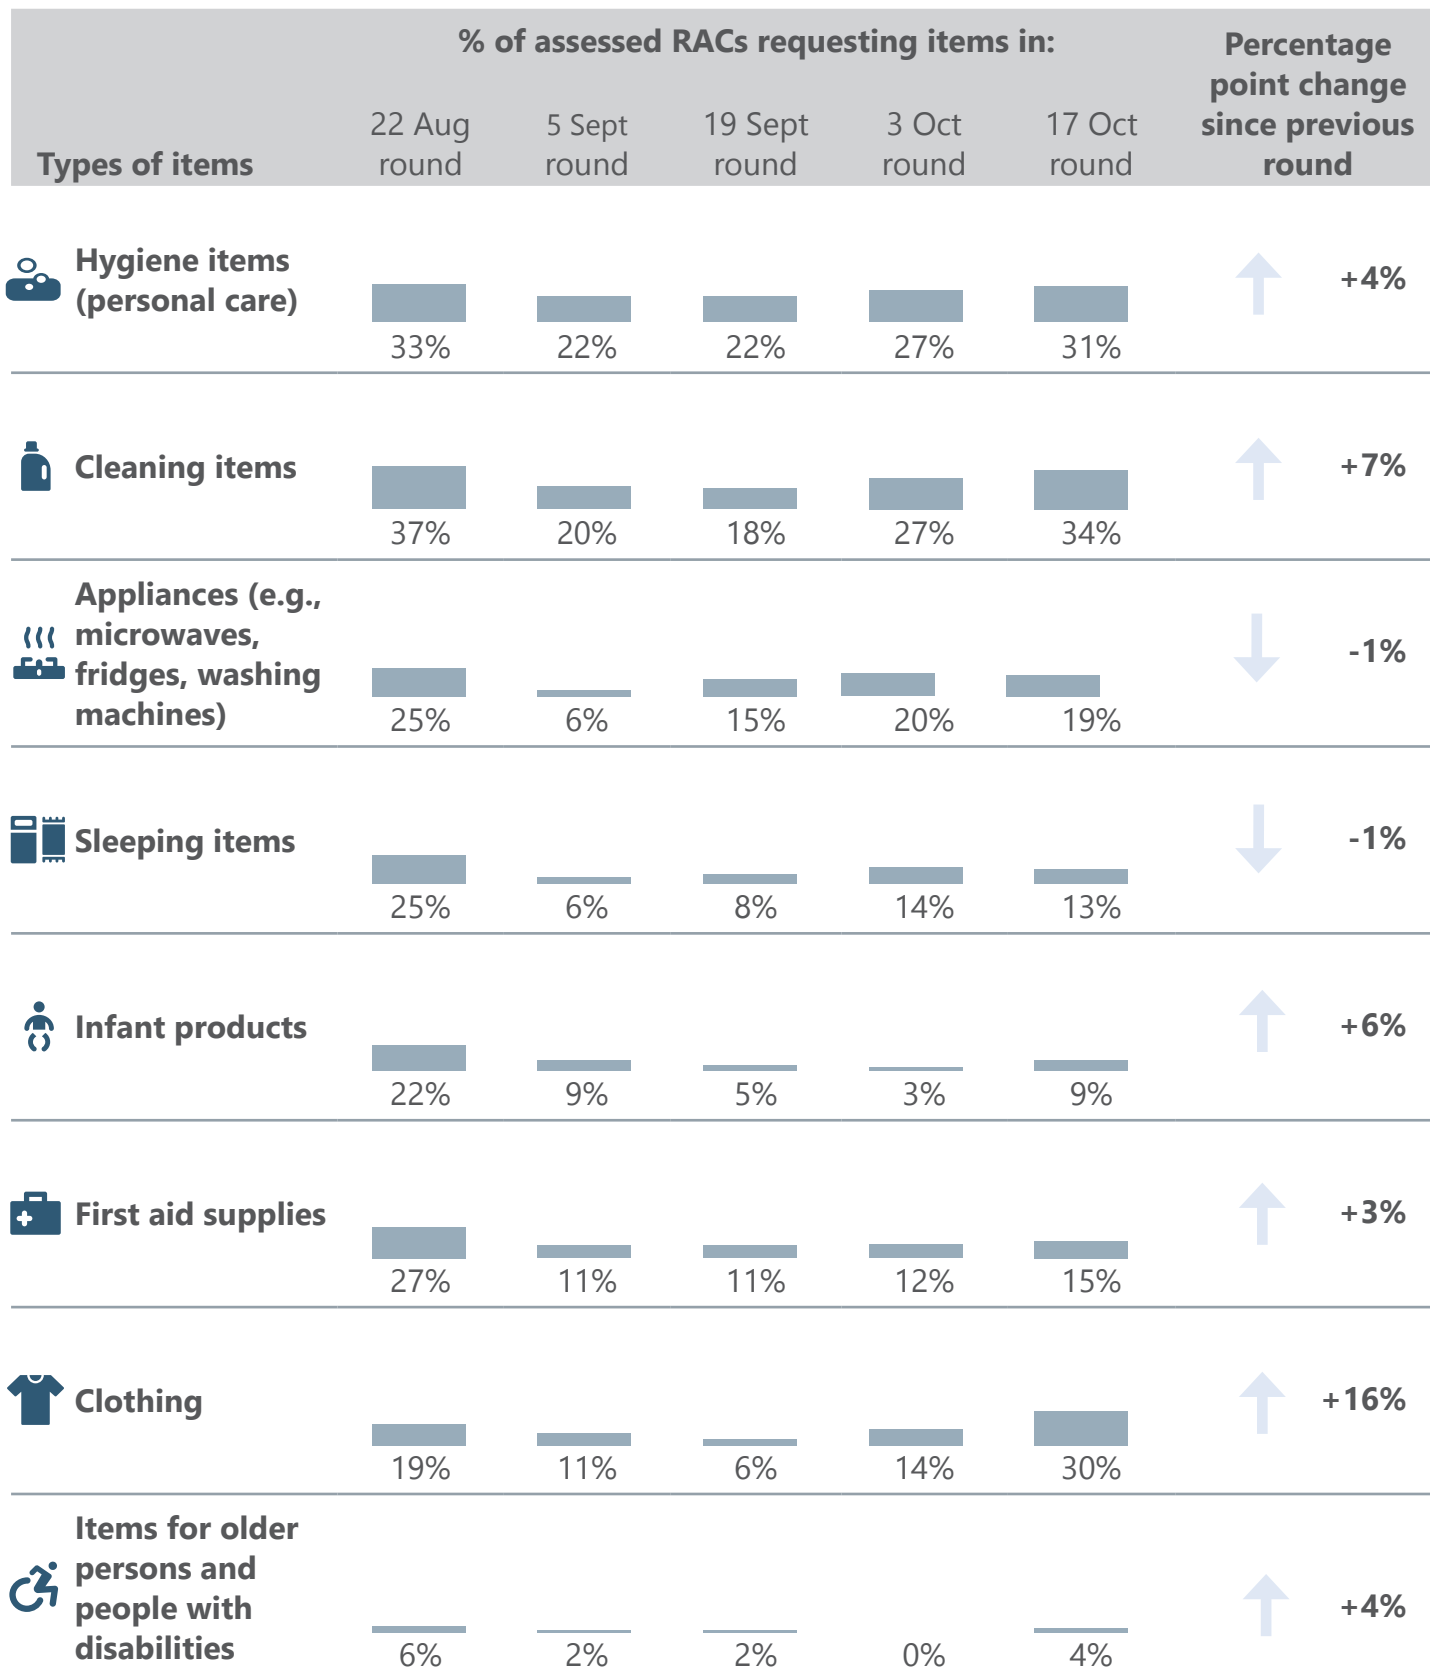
| Types of items | 22 Aug round | 5 Sept round | 19 Sept round | 3 Oct round | 17 Oct round | Percentage point change since previous round |
|---|---|---|---|---|---|---|
| Hygiene items (personal care) | 33% | 22% | 22% | 27% | 31% | +4% |
| Cleaning items | 37% | 20% | 18% | 27% | 34% | +7% |
| Appliances (e.g., microwaves, fridges, washing machines) | 25% | 6% | 15% | 20% | 19% | -1% |
| Sleeping items | 25% | 6% | 8% | 14% | 13% | -1% |
| Infant products | 22% | 9% | 5% | 3% | 9% | +6% |
| First aid supplies | 27% | 11% | 11% | 12% | 15% | +3% |
| Clothing | 19% | 11% | 6% | 14% | 30% | +16% |
| Items for older persons and people with disabilities | 6% | 2% | 2% | 0% | 4% | +4% |

% of assessed RACs requesting items in: